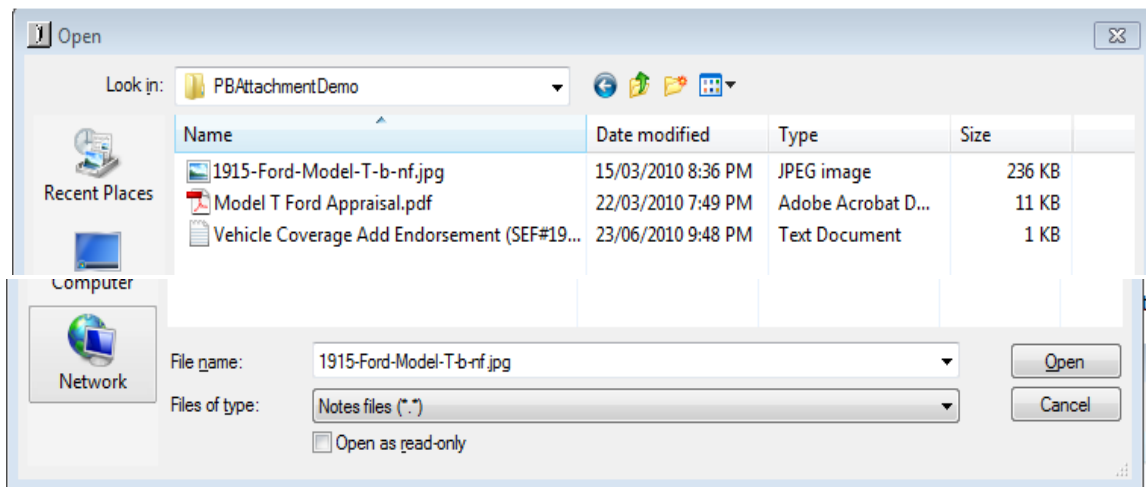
Open

Look in: PBAttachmentDemo

Recent Places

Computer

Network

| Name | Date modified | Type | Size |
|---|---|---|---|
| 1915-Ford-Model-T-b-nf.jpg | 15/03/2010 8:36 PM | JPEG image | 236 KB |
| Model T Ford Appraisal.pdf | 22/03/2010 7:49 PM | Adobe Acrobat D... | 11 KB |
| Vehicle Coverage Add Endorsement (SEF#19... | 23/06/2010 9:48 PM | Text Document | 1 KB |

File name: 1915-Ford-Model-T-b-nf.jpg

Files of type: Notes files (*.*)

Open as read-only

Open

Cancel